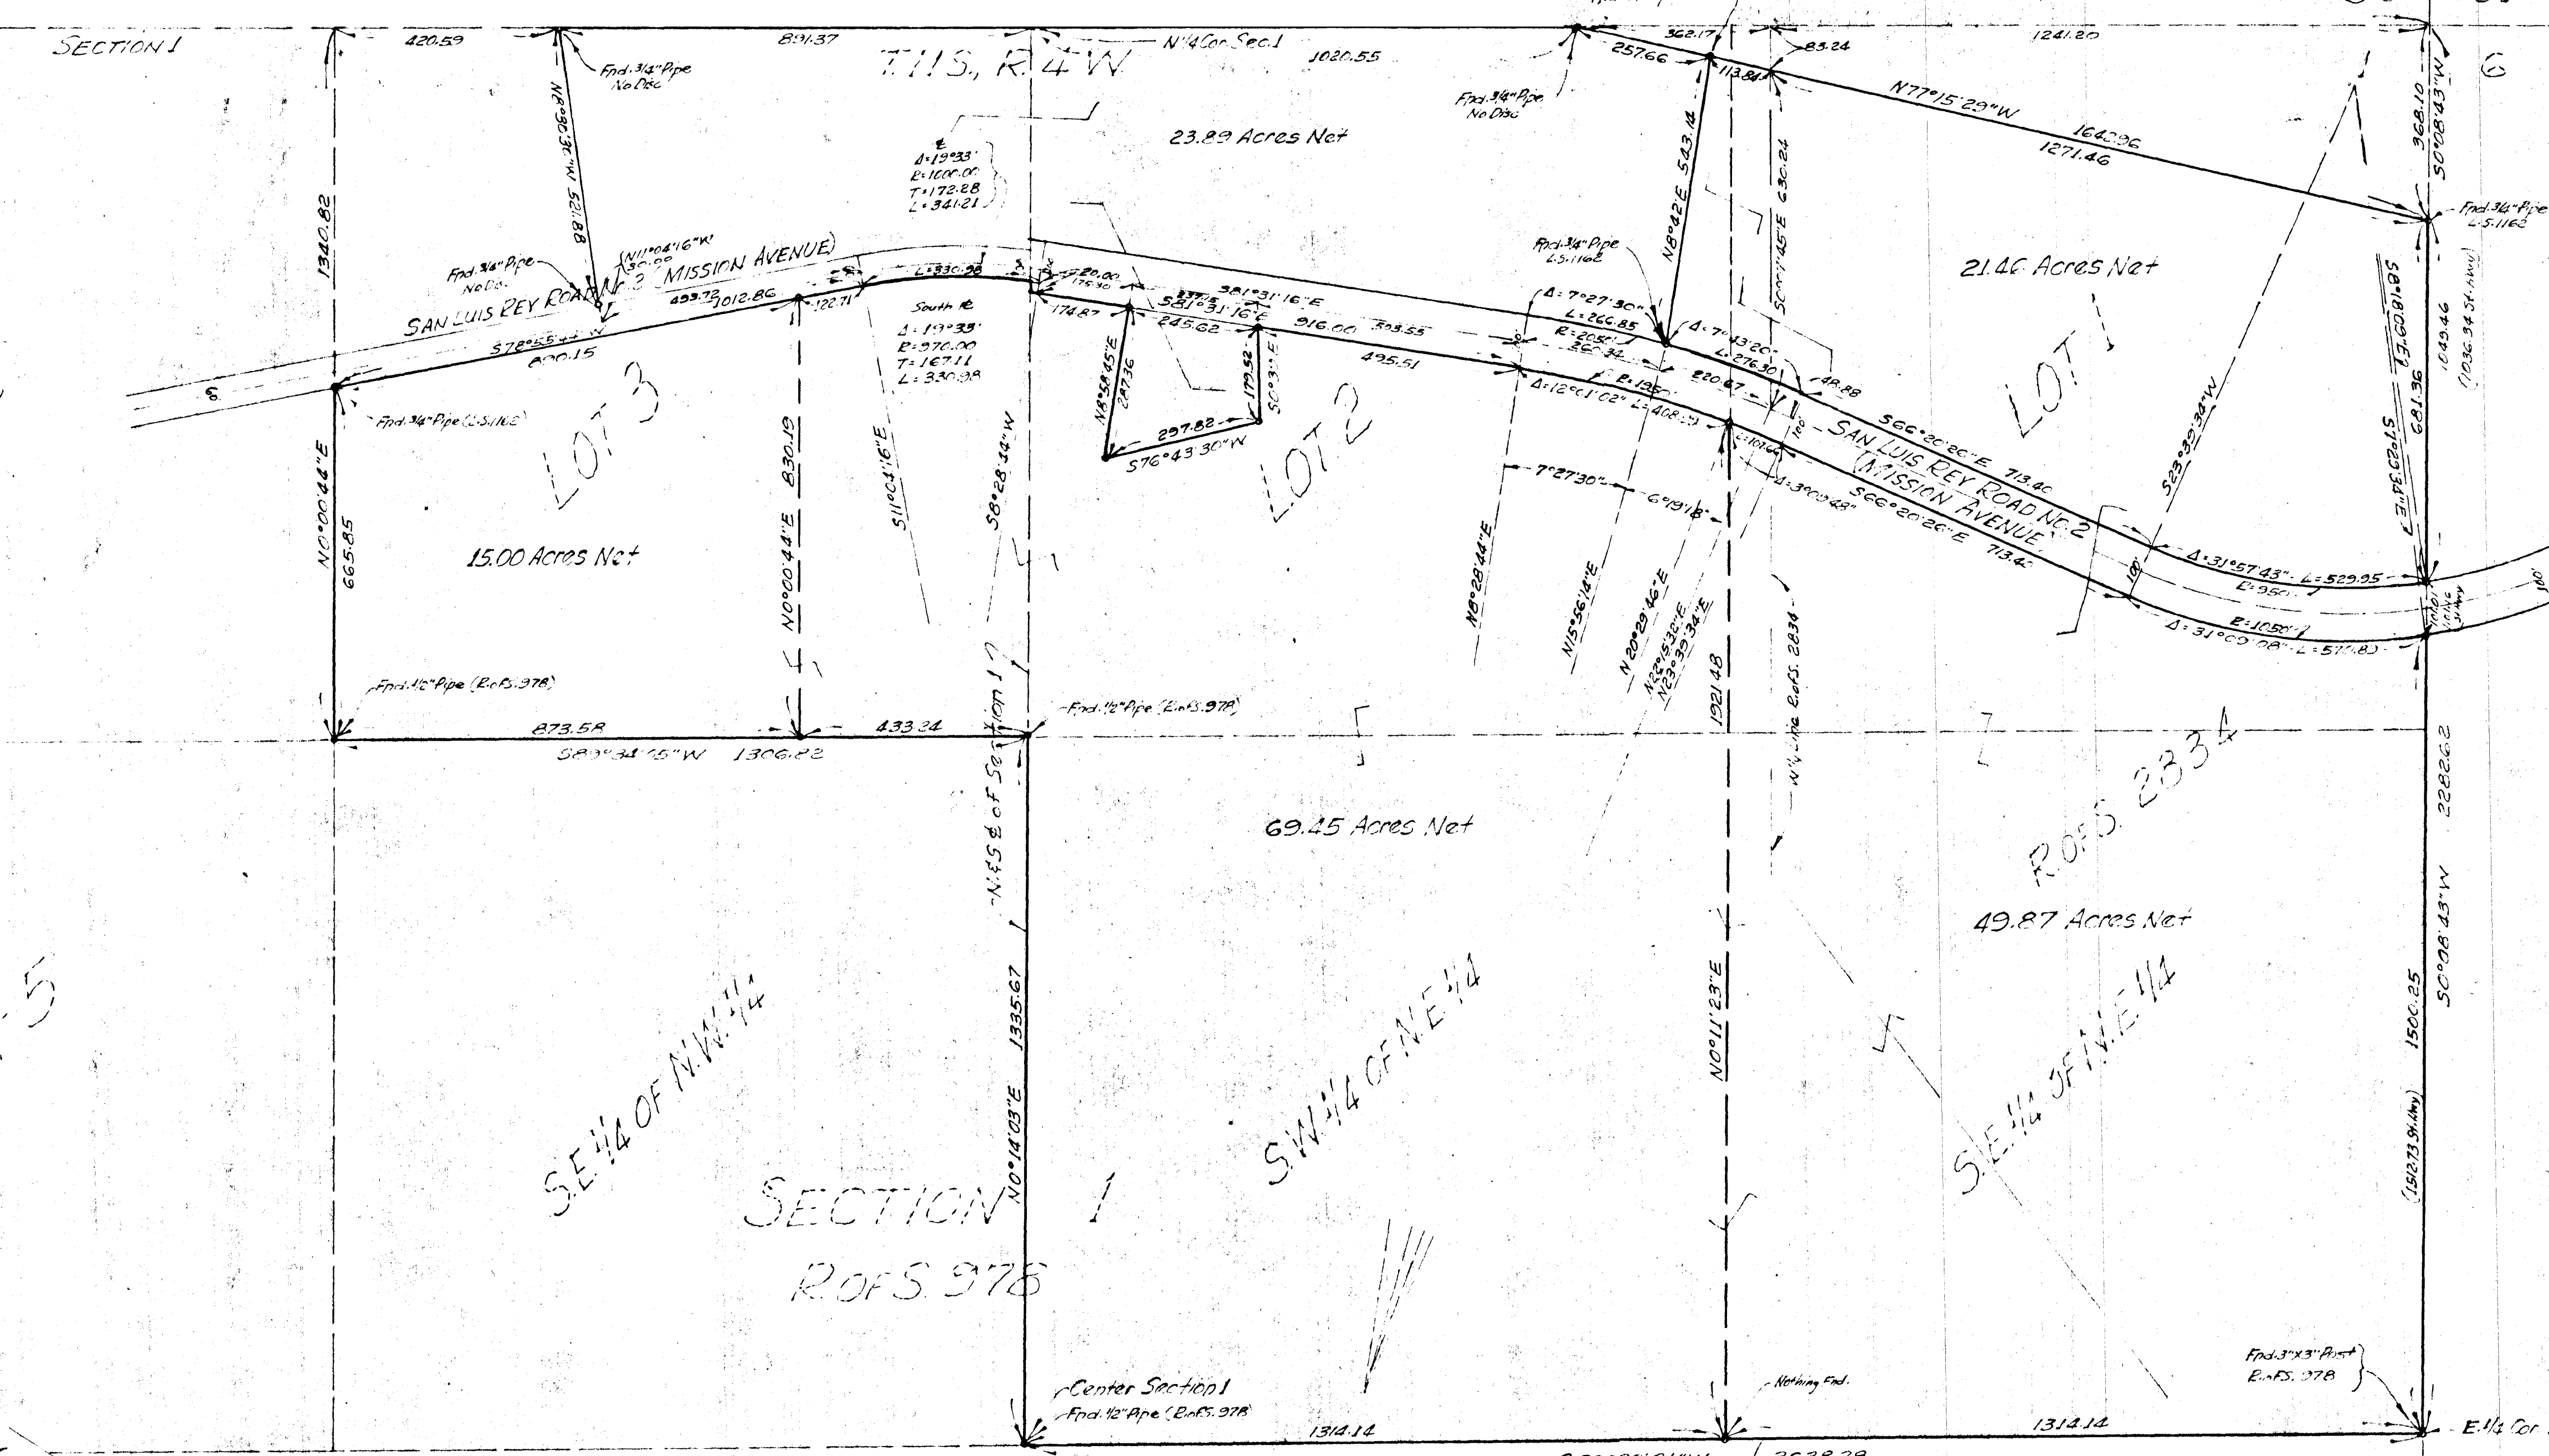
SECTION 1
420.59
891.37
T.11S, R.4 W
N¼ Cor. Sec. 1
1020.55
362.17
83.24
1241.20
Fnd. 3/4" Pipe No Disc
N8°06'36"W 521.88
Fnd. 3/4" Pipe No Disc
257.66
113.84
N77°15'29"W
1640.36
1271.46
368.10
S0°08'43"W
6
23.89 Acres Net
Δ=19°33'
R=1000.00
T=172.28
L=341.21
1340.82
N8°42'E 523.14
S0°11'45"E 630.24
Fnd. 3/4" Pipe L.S. 1162
Fnd. 3/4" Pipe L.S. 1162
21.46 Acres Net
Fnd. 3/4" Pipe No Disc
N11°04'16"W 30.00
SAN LUIS REY ROAD No. 2 (MISSION AVENUE)
L=330.98
20.00
175.30
S81°31'16"E
493.72
1012.86
122.71
South R
237.5
S81°31'16"E
Δ=7°27'30"
L=266.85
R=2050
266.34
Δ=7°43'20"
L=276.30
S78°55'44"W
800.15
Δ=19°33'
R=970.00
T=167.11
L=330.98
174.87
245.62
916.00
303.55
495.51
LOT 3
Fnd. 3/4" Pipe (L.S. 1162)
N8°58'45"E 287.36
179.52
S0°31'E
297.82
S76°43'30"W
LOT 2
Δ=12°01'02"
L=408.29
R=1950
220.67
48.88
L=107.64
Δ=3°09'48"
S66°20'26"E 713.40
SAN LUIS REY ROAD No. 2 (MISSION AVENUE)
S66°20'26"E 713.40
LOT 1
S23°39'34"W
1049.46
(1036.34 St. Hwy.)
S0°09'18"E
681.36
S1°25'34"E
N0°00'44"E 665.85
N0°00'44"E 830.19
S11°04'16"E
S8°28'34"W
15.00 Acres Net
7°27'30"
6°19'18"
N8°28'44"E
N15°56'14"E
N20°29'46"E
N22°15'32"E
N23°39'34"E
1921.48
W. Line R. of S. 2834
Δ=31°57'43"
L=529.95
R=950
R=1050
Δ=31°09'08"
L=571.80
100
100
Fnd. 1/2" Pipe (R. of S. 978)
Fnd. 1/2" Pipe (R. of S. 978)
873.58
433.34
S89°34'45"W
1306.82
N. E.S. ¼ of Section 1
69.45 Acres Net
R. of S. 2834
2282.62
49.87 Acres Net
5
S.E. ¼ OF N.W. ¼
1335.67
N0°14'03"E
S.W. ¼ OF N.E. ¼
N0°11'23"E
S.E. ¼ OF N.E. ¼
1500.25
S0°08'43"W
(1512.73 St. Hwy.)
SECTION 1
R. OF S. 978
Center Section 1
Fnd. 1/2" Pipe (R. of S. 978)
Nothing Fnd.
Fnd. 3"x3" Post R. of S. 978
1314.14
1314.14
E. ¼ Cor.
2628.28